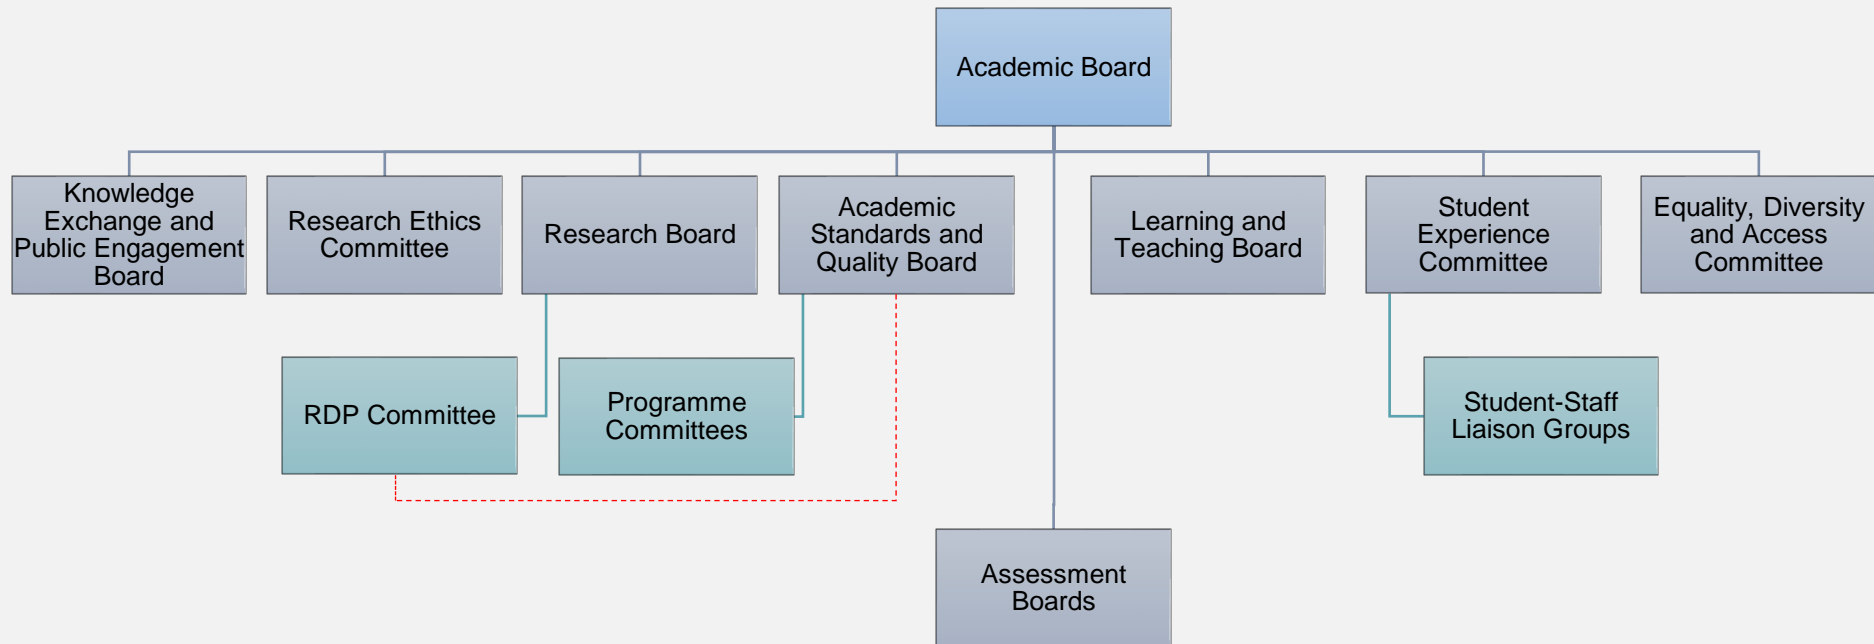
Academic Board

Knowledge Exchange and Public Engagement Board

Research Ethics Committee

Research Board

Academic Standards and Quality Board

Learning and Teaching Board

Student Experience Committee

Equality, Diversity and Access Committee

RDP Committee

Programme Committees

Student-Staff Liaison Groups

Assessment Boards